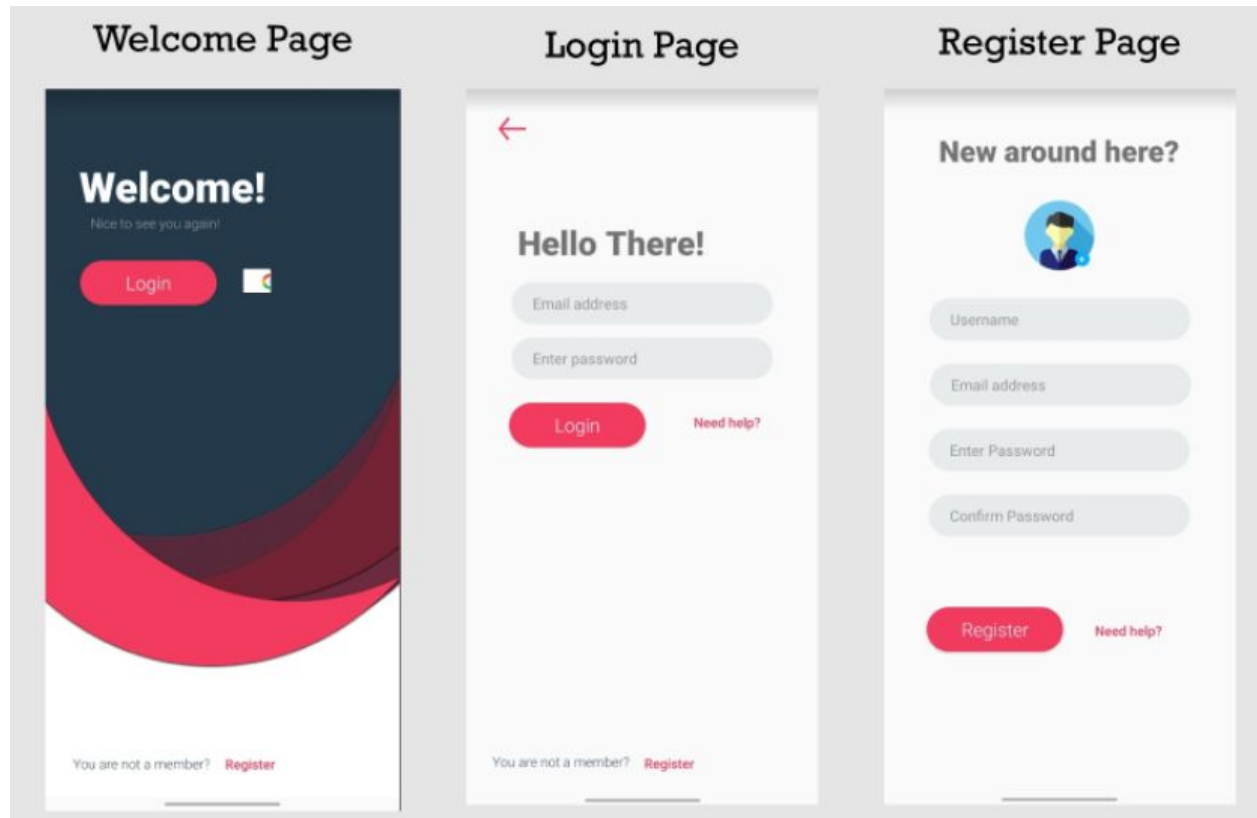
Welcome Page

Welcome!

Nice to see you again!

Login

You are not a member? Register

Login Page

←

Hello There!

Email address

Enter password

Login

Need help?

You are not a member? Register

Register Page

New around here?

Username

Email address

Enter Password

Confirm Password

Register

Need help?